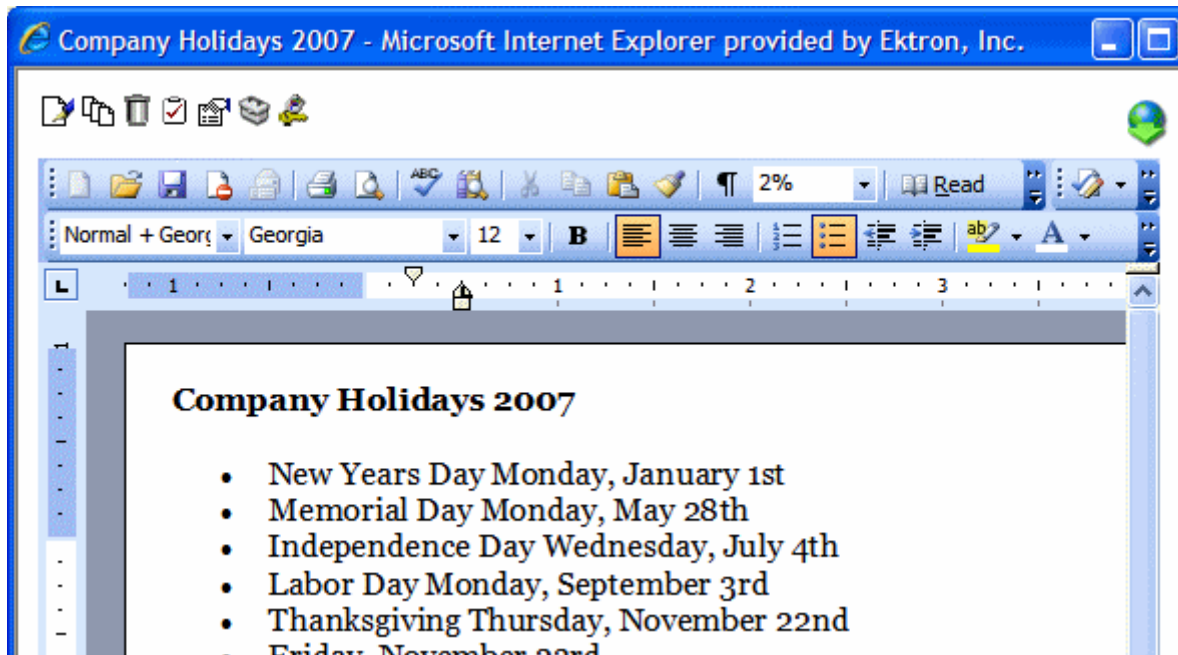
Company Holidays 2007 - Microsoft Internet Explorer provided by Ektron, Inc.

2%

Read

Normal + Georg

Georgia

12

B

L

1

1

2

3

1

Company Holidays 2007

- New Years Day Monday, January 1st
- Memorial Day Monday, May 28th
- Independence Day Wednesday, July 4th
- Labor Day Monday, September 3rd
- Thanksgiving Thursday, November 22nd
- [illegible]